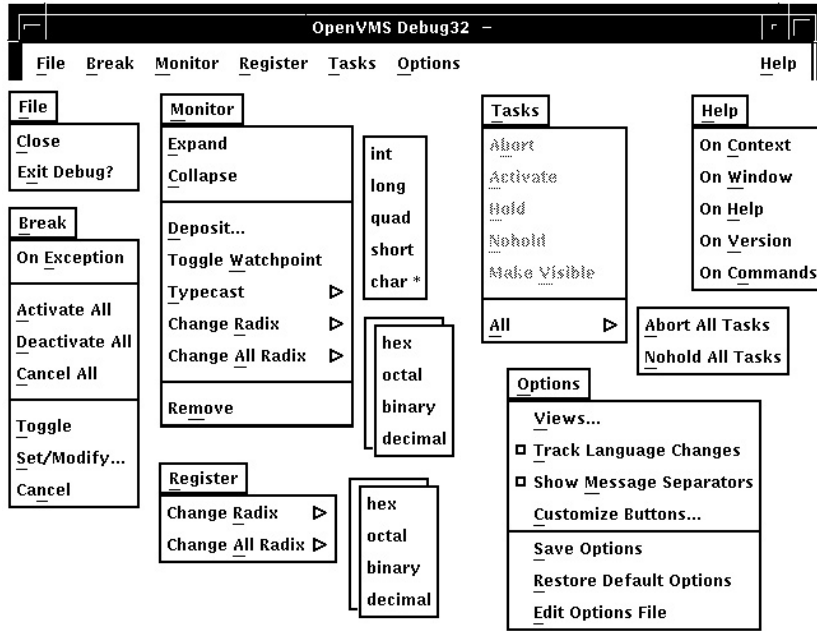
OpenVMS Debug32 –

File Break Monitor Register Tasks Options Help

File
Close
Exit Debug?

Break
On Exception
Activate All
Deactivate All
Cancel All
Toggle
Set/Modify...
Cancel

Monitor
Expand
Collapse
Deposit...
Toggle Watchpoint
Typecast
Change Radix
Change All Radix
Remove

int
long
quad
short
char *

hex
octal
binary
decimal

Register
Change Radix
Change All Radix

hex
octal
binary
decimal

Tasks
Abort
Activate
Hold
Nohold
Make Visible
All

Abort All Tasks
Nohold All Tasks

Options
Views...
Track Language Changes
Show Message Separators
Customize Buttons...
Save Options
Restore Default Options
Edit Options File

Help
On Context
On Window
On Help
On Version
On Commands